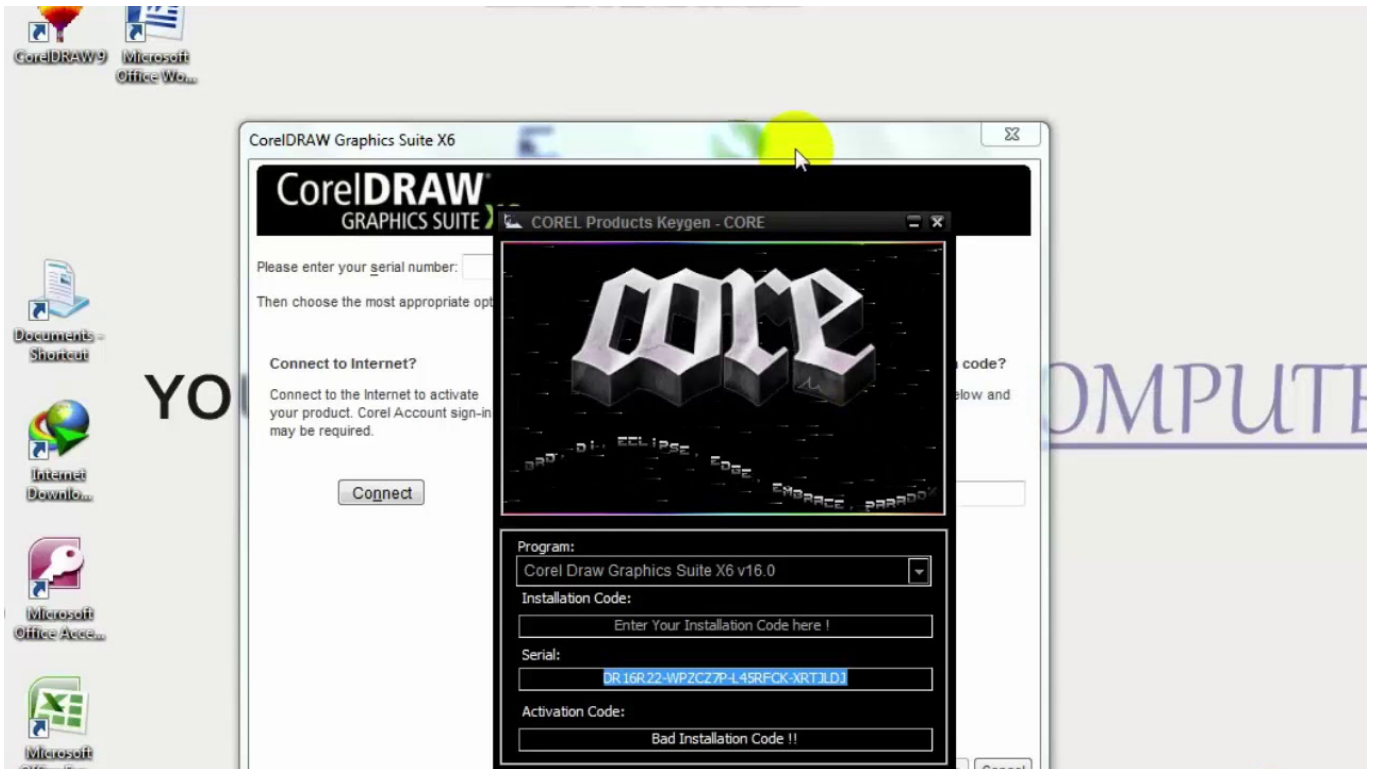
CorelDRAW 9

Microsoft Office Wo...

Documents - Shortcut

Internet Downlo...

Microsoft Office Acce...

Microsoft

YO

OMPUTE

CorelDRAW Graphics Suite X6

CorelDRAW GRAPHICS SUITE

Please enter your serial number:

Then choose the most appropriate opt

Connect to Internet?

Connect to the Internet to activate your product. Corel Account sign-in may be required.

Connect

code?

elow and

COREL Products Keygen - CORE

CORE

BRD, DI, ECLIPSE, EDGE, EMBRACE, PARADOX

Program:

Corel Draw Graphics Suite X6 v16.0

Installation Code:

Enter Your Installation Code here !

Serial:

DR16R22-WPZCZ7P-L45RFCK-XRTJLDJ

Activation Code:

Bad Installation Code !!